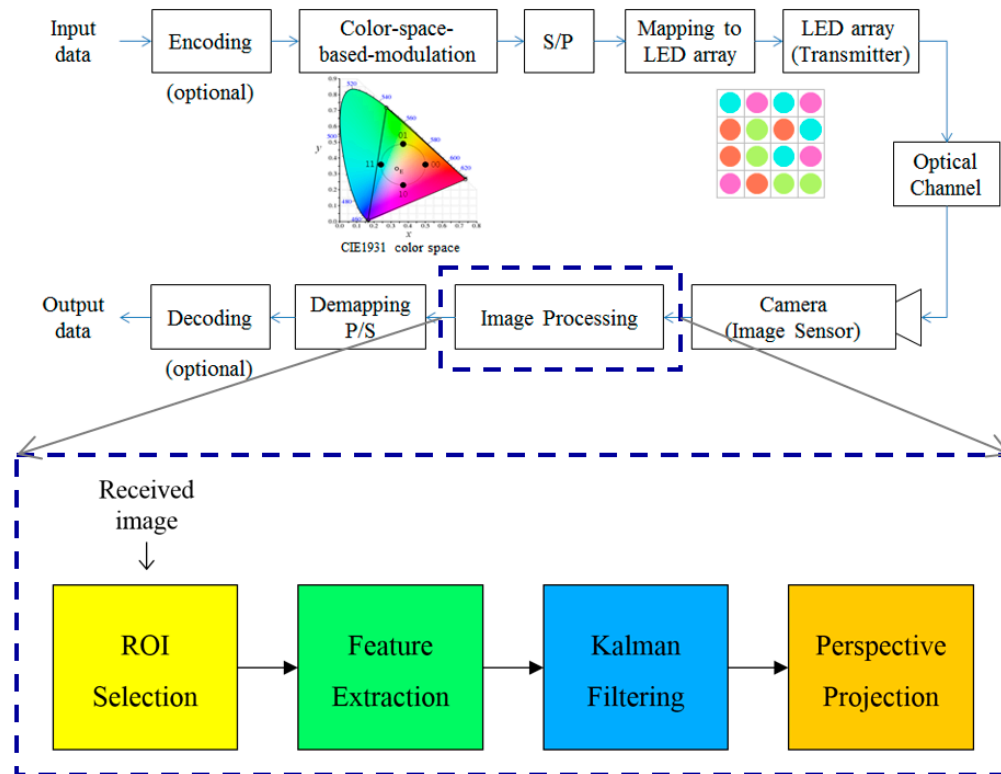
Input data

Encoding

(optional)

Color-space-based-modulation

S/P

Mapping to LED array

LED array (Transmitter)

520

540

560

580

600

620

500

490

480

01

11

00

10

y

x

CIE1931 color space

Optical Channel

Output data

Decoding

(optional)

Demapping P/S

Image Processing

Camera (Image Sensor)

Received image

ROI Selection

Feature Extraction

Kalman Filtering

Perspective Projection